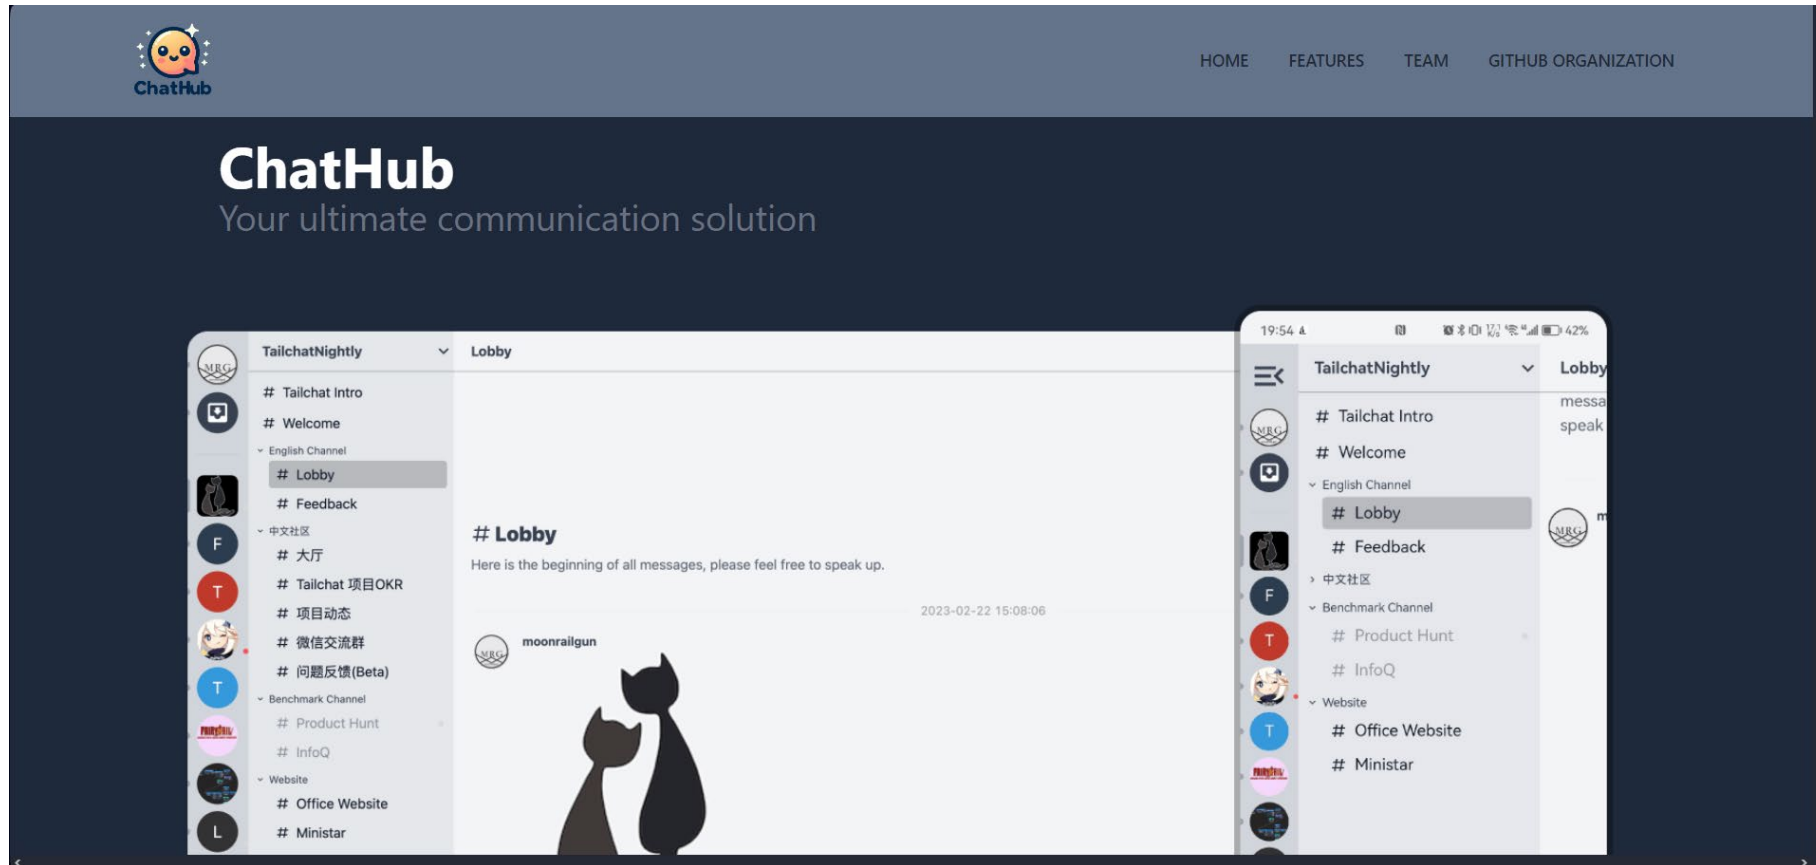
ChatHub

HOME FEATURES TEAM GITHUB ORGANIZATION

ChatHub
Your ultimate communication solution

MRG

F
T
T
L

TailchatNightly
# Tailchat Intro
# Welcome
English Channel
# Lobby
# Feedback
中文社区
# 大厅
# Tailchat 项目OKR
# 项目动态
# 微信交流群
# 问题反馈(Beta)
Benchmark Channel
# Product Hunt
# InfoQ
Website
# Office Website
# Ministar

Lobby

# Lobby
Here is the beginning of all messages, please feel free to speak up.

2023-02-22 15:08:06

moonrailgun

19:54 42%

TailchatNightly
# Tailchat Intro
# Welcome
English Channel
# Lobby
# Feedback
中文社区
Benchmark Channel
# Product Hunt
# InfoQ
Website
# Office Website
# Ministar

F
T
T

Lobby
messa
speak

m